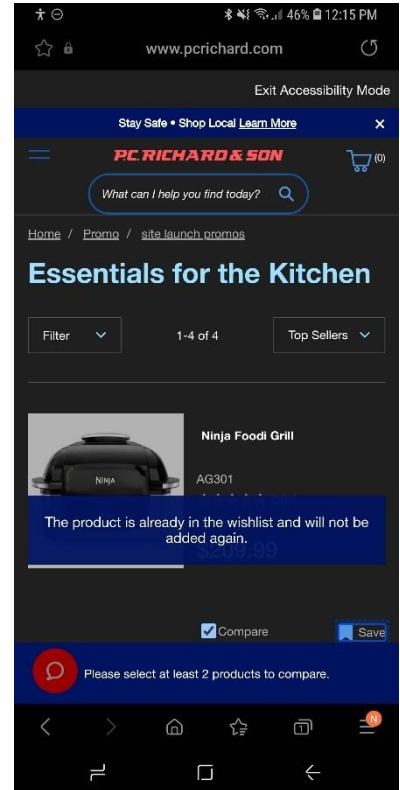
46% 12:15 PM

www.pcrichard.com

Exit Accessibility Mode

Stay Safe • Shop Local Learn More

P.C. RICHARD & SON

(0)

What can I help you find today?

Home / Promo / site launch promos

Essentials for the Kitchen

Filter

1-4 of 4

Top Sellers

NINJA

Ninja Foodi Grill

AG301

The product is already in the wishlist and will not be added again.

$209.99

Compare

Save

Please select at least 2 products to compare.

N